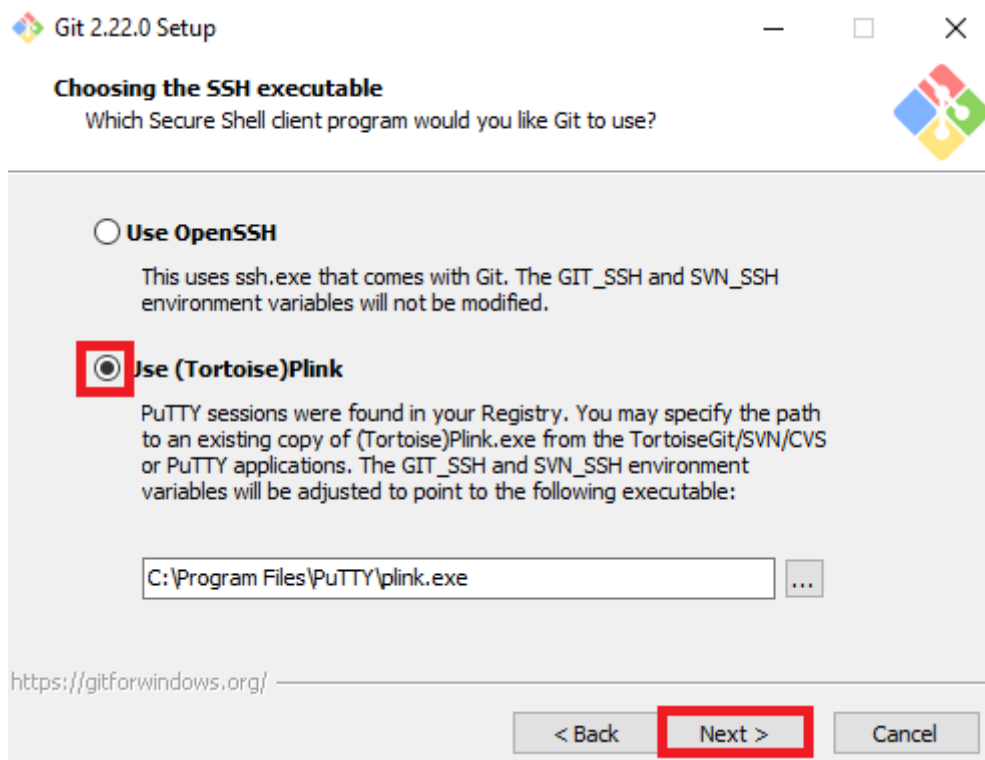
Git 2.22.0 Setup

Choosing the SSH executable
Which Secure Shell client program would you like Git to use?

Use OpenSSH

This uses ssh.exe that comes with Git. The GIT_SSH and SVN_SSH environment variables will not be modified.

Use (Tortoise)Plink

PuTTY sessions were found in your Registry. You may specify the path to an existing copy of (Tortoise)Plink.exe from the TortoiseGit/SVN/CVS or PuTTY applications. The GIT_SSH and SVN_SSH environment variables will be adjusted to point to the following executable:

C:\Program Files\PuTTY\plink.exe

...

https://gitforwindows.org/

< Back

Next >

Cancel